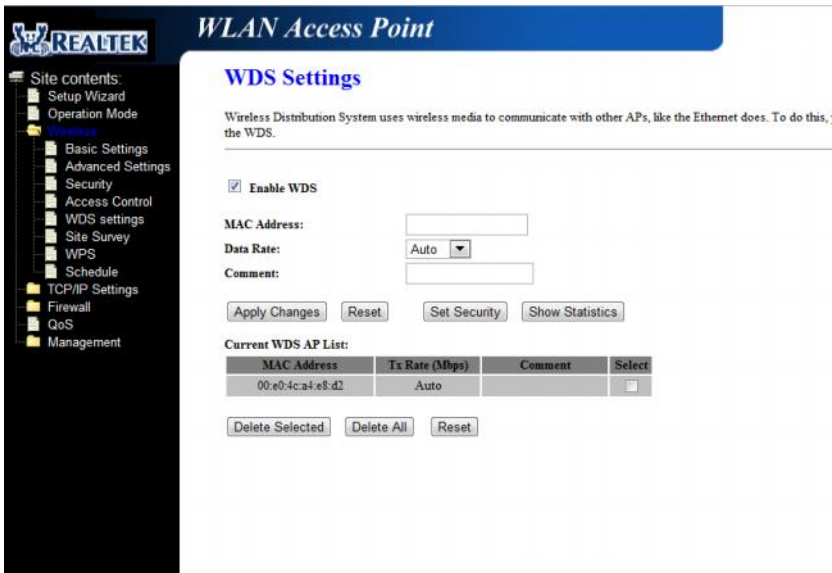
REALTEK

WLAN Access Point

Site contents:
Setup Wizard
Operation Mode
Wireless
Basic Settings
Advanced Settings
Security
Access Control
WDS settings
Site Survey
WPS
Schedule
TCP/IP Settings
Firewall
QoS
Management

WDS Settings

Wireless Distribution System uses wireless media to communicate with other APs, like the Ethernet does. To do this, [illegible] the WDS.

Enable WDS

MAC Address:
Data Rate: Auto
Comment:

Apply Changes Reset Set Security Show Statistics

Current WDS AP List:

| MAC Address | Tx Rate (Mbps) | Comment | Select |
|---|---|---|---|
| 00:e0:4c:a4:e8:d2 | Auto | | |

Delete Selected Delete All Reset